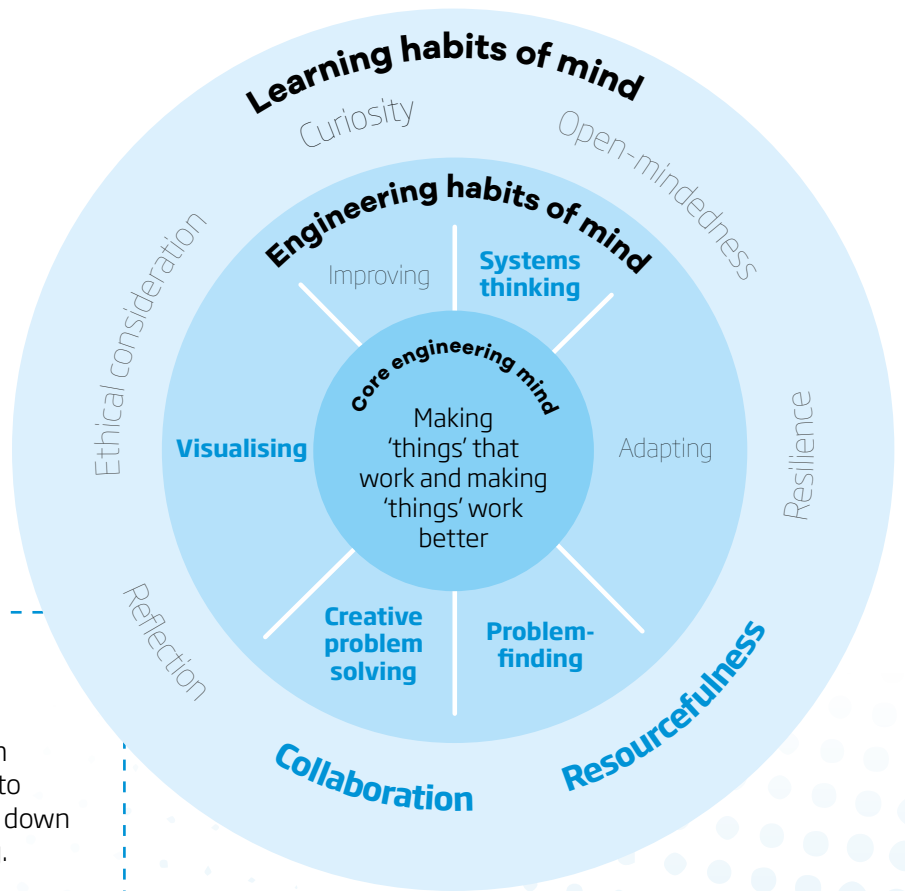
Learning habits of mind

Curiosity

Open-mindedness

Ethical consideration

Resilience

Reflection

Collaboration

Resourcefulness

Engineering habits of mind

Improving

Systems thinking

Visualising

Adapting

Creative problem solving

Problem-finding

Core engineering mind

Making 'things' that work and making 'things' work better

n
to
down
.